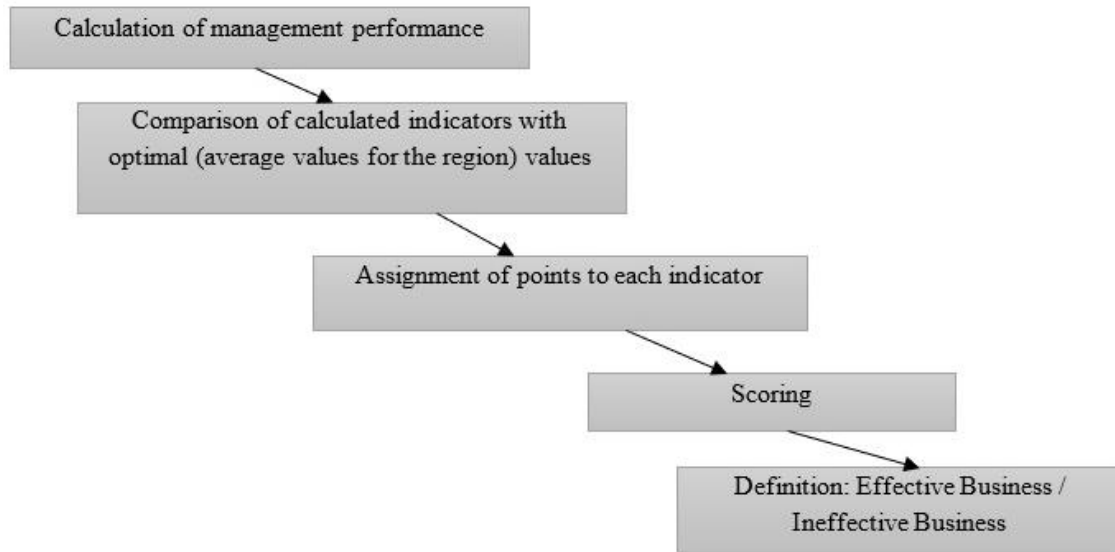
Calculation of management performance

Comparison of calculated indicators with optimal (average values for the region) values

Assignment of points to each indicator

Scoring

Definition: Effective Business / Ineffective Business